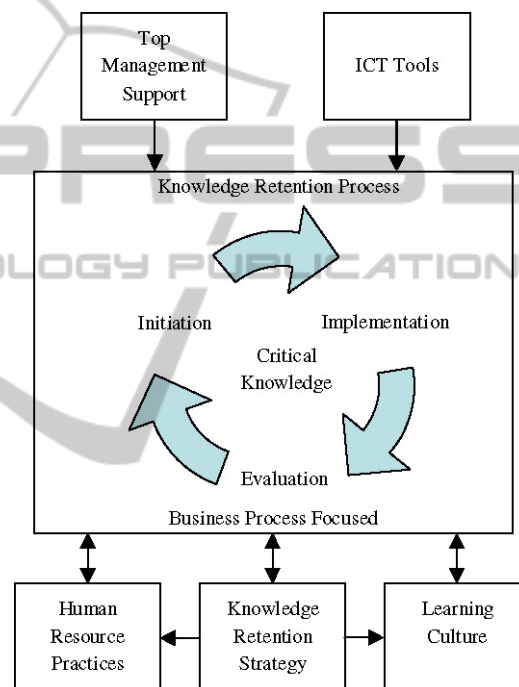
Top Management Support

ICT Tools

Knowledge Retention Process

Initiation

Implementation

Critical Knowledge

Evaluation

Business Process Focused

Human Resource Practices

Knowledge Retention Strategy

Learning Culture

PRESS

OLOGY PUBLICATIONS